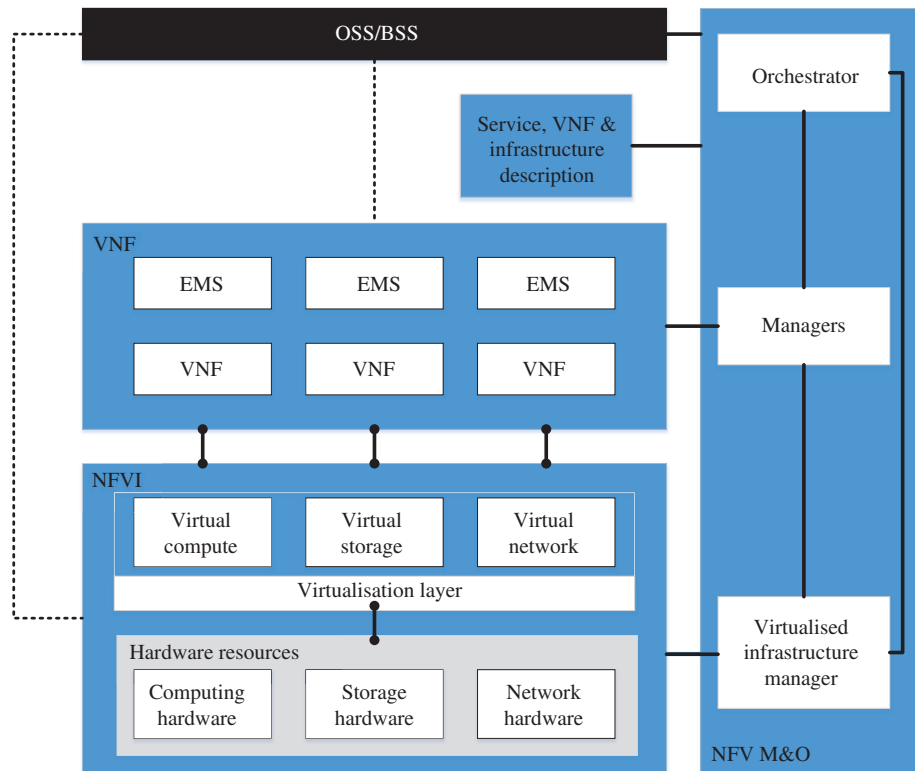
OSS/BSS

Orchestrator

Service, VNF & infrastructure description

VNF

EMS

EMS

EMS

VNF

VNF

VNF

Managers

NFVI

Virtual compute

Virtual storage

Virtual network

Virtualisation layer

Hardware resources

Computing hardware

Storage hardware

Network hardware

Virtualised infrastructure manager

NFV M&O